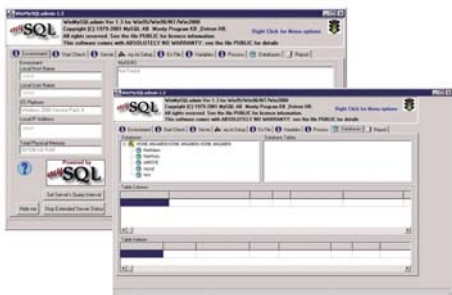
WinMySQLadmin 1.3

MySQL

WinMySQLadmin Ver 1.3 for Win95/Win98/NT/Win2000
Copyright (C) 1979-2001 MySQL AB , Monty Program KB ,Detron HB.
This is free software. See the file PUBLIC for licence information.
This software comes with ABSOLUTELY NO WARRANTY: see the file PUBLIC for details

Right Click for Menu options

Environment | Start Check | Server | my.ini Setup | Err File | Variables | Process | Databases | Report

Local Host Name

Local User Name

OS Platform

Local IP Address

Total Physical Memory

Powered by MySQL

Set Server's Query Interval

Hide me | Stop Extended Server Status

WinMySQLadmin 1.3

MySQL

WinMySQLadmin Ver 1.3 for Win95/Win98/NT/Win2000
Copyright (C) 1979-2001 MySQL AB , Monty Program KB ,Detron HB.
This is free software. See the file PUBLIC for licence information.
This software comes with ABSOLUTELY NO WARRANTY: see the file PUBLIC for details

Right Click for Menu options

Environment | Start Check | Server | my.ini Setup | Err File | Variables | Process | Databases | Report

Databases

Database Tables

Table Colums

Table Indexes